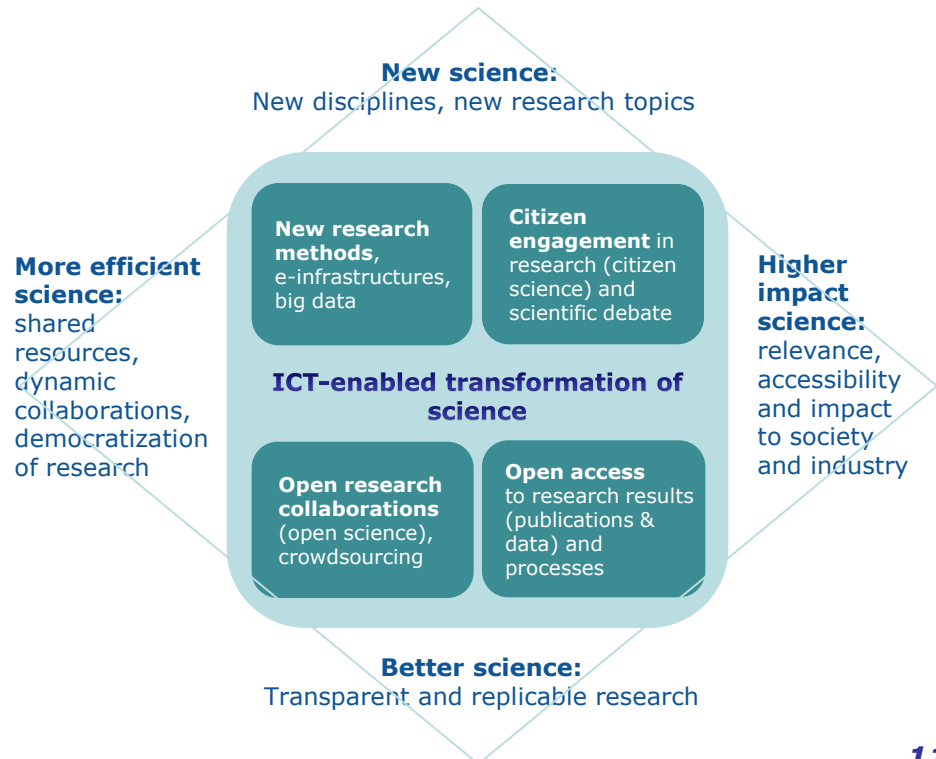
New science:
New disciplines, new research topics

More efficient science:
shared resources, dynamic collaborations, democratization of research

New research methods, e-infrastructures, big data

Citizen engagement in research (citizen science) and scientific debate

ICT-enabled transformation of science

Open research collaborations (open science), crowdsourcing

Open access to research results (publications & data) and processes

Higher impact science:
relevance, accessibility and impact to society and industry

Better science:
Transparent and replicable research

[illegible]